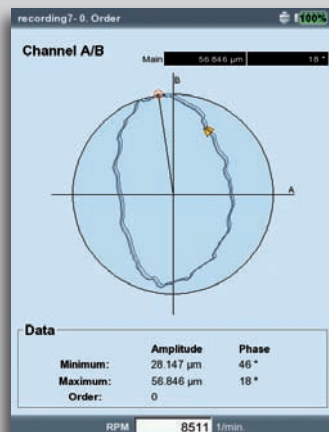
recording7- 0. Order
100%

Channel A/B

Main 56.846 µm 18 °

B

A

Data

| | Amplitude | Phase |
|---|---|---|
| Minimum: | 28.147 µm | 46 ° |
| Maximum: | 56.846 µm | 18 ° |
| Order: | 0 | |

RPM 8511 1/min.